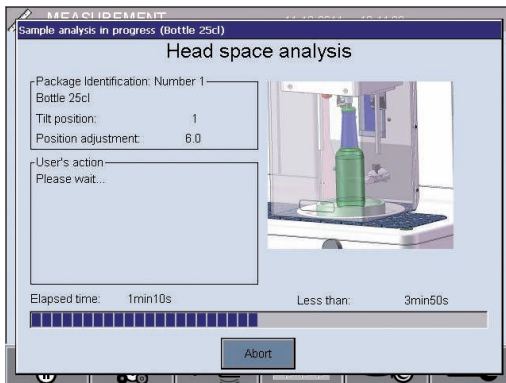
MEASUREMENT

Sample analysis in progress (Bottle 25cl)

Head space analysis

Package Identification: Number 1

Bottle 25cl

Tilt position: 1

Position adjustment: 6.0

User's action

Please wait...

Elapsed time: 1min10s

Less than: 3min50s

Abort